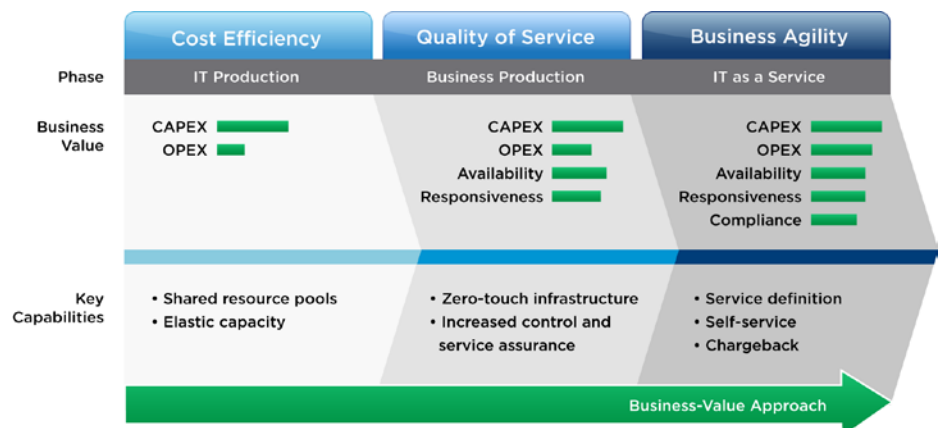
Cost Efficiency

Quality of Service

Business Agility

Phase

IT Production

Business Production

IT as a Service

Business Value

CAPEX
OPEX

CAPEX
OPEX
Availability
Responsiveness

CAPEX
OPEX
Availability
Responsiveness
Compliance

Key Capabilities

• Shared resource pools
• Elastic capacity

• Zero-touch infrastructure
• Increased control and service assurance

• Service definition
• Self-service
• Chargeback

Business-Value Approach